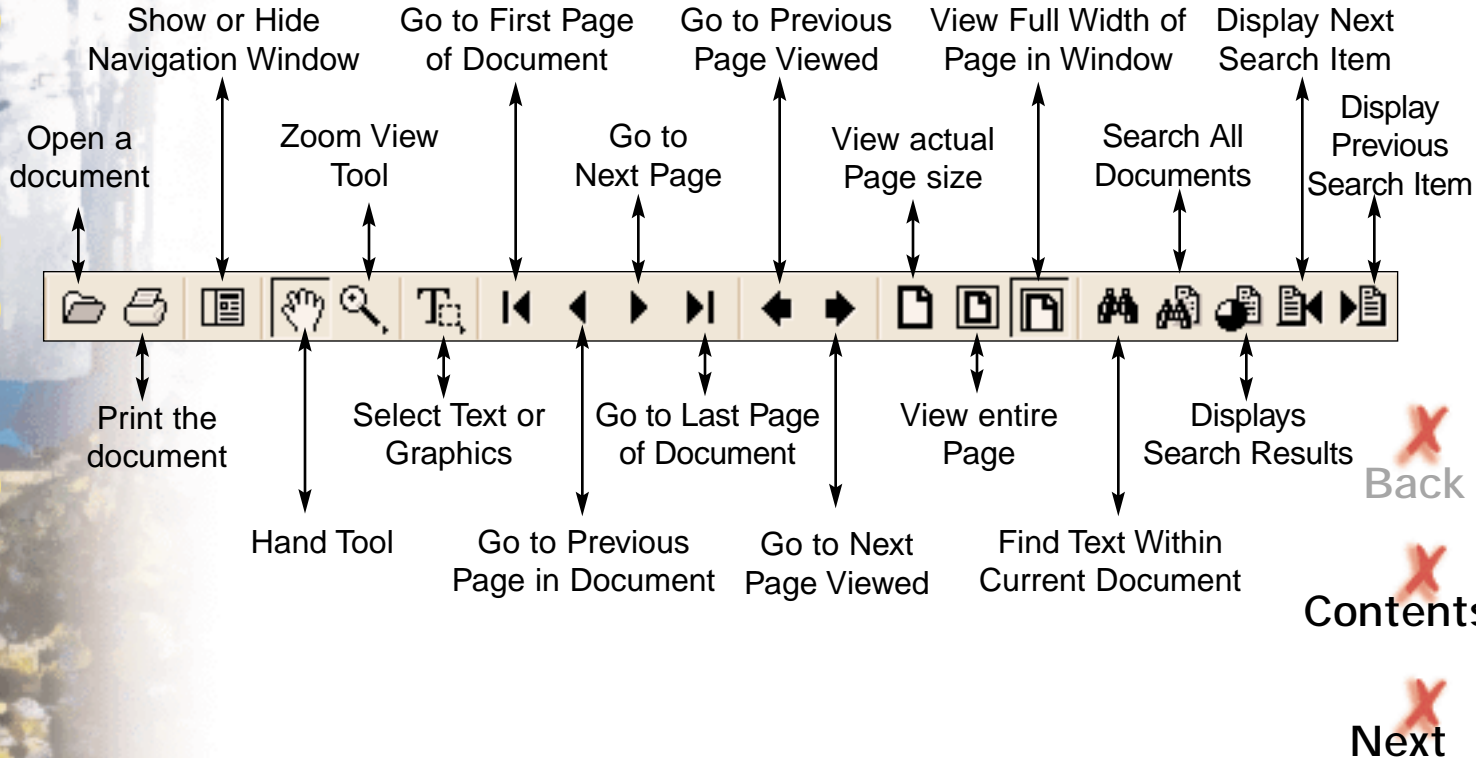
Show or Hide Navigation Window

Go to First Page of Document

Go to Previous Page Viewed

View Full Width of Page in Window

Display Next Search Item

Open a document

Zoom View Tool

Go to Next Page

View actual Page size

Search All Documents

Display Previous Search Item

Print the document

Select Text or Graphics

Go to Last Page of Document

View entire Page

Displays Search Results

Hand Tool

Go to Previous Page in Document

Go to Next Page Viewed

Find Text Within Current Document

Back

Contents

Next